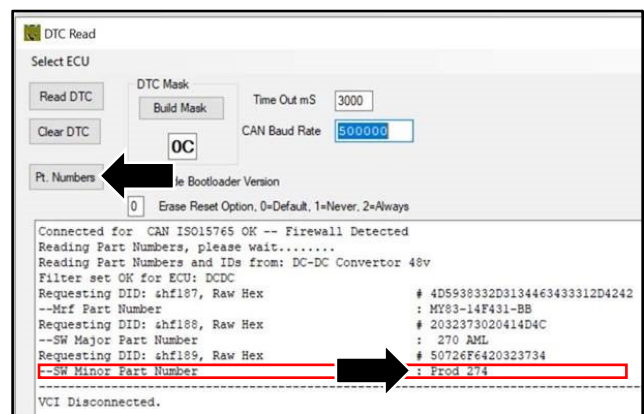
DTC Read

Select ECU

Read DTC

DTC Mask

Build Mask

0C

Time Out mS 3000

CAN Baud Rate 500000

Clear DTC

Pt. Numbers

le Bootloader Version

0 Erase Reset Option, 0=Default, 1=Never, 2=Always

Connected for CAN ISO15765 OK -- Firewall Detected
Reading Part Numbers, please wait........
Reading Part Numbers and IDs from: DC-DC Convertor 48v
Filter set OK for ECU: DCDC
Requesting DID: &hf187, Raw Hex # 4D5938332D3134463433312D4242
--Mrf Part Number : MY83-14F431-BB
Requesting DID: &hf188, Raw Hex # 2032373020414D4C
--SW Major Part Number : 270 AML
Requesting DID: &hf189, Raw Hex # 50726F6420323734
--SW Minor Part Number : Prod 274

VCI Disconnected.